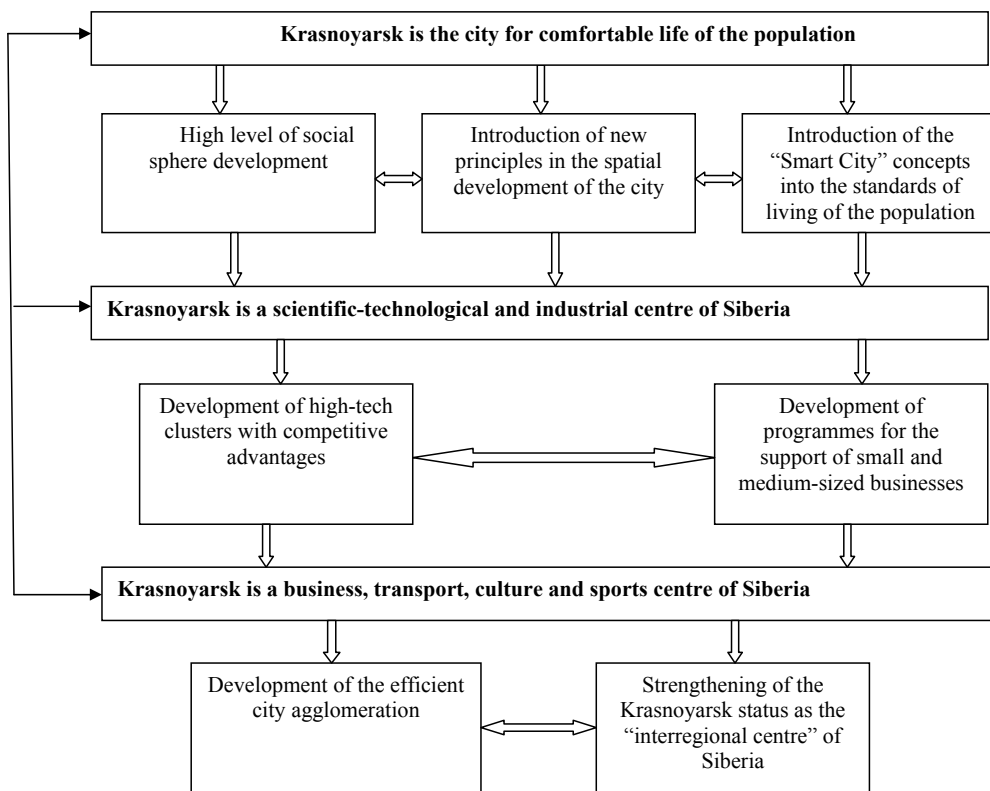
Krasnoyarsk is the city for comfortable life of the population

High level of social sphere development

Introduction of new principles in the spatial development of the city

Introduction of the "Smart City" concepts into the standards of living of the population

Krasnoyarsk is a scientific-technological and industrial centre of Siberia

Development of high-tech clusters with competitive advantages

Development of programmes for the support of small and medium-sized businesses

Krasnoyarsk is a business, transport, culture and sports centre of Siberia

Development of the efficient city agglomeration

Strengthening of the Krasnoyarsk status as the "interregional centre" of Siberia